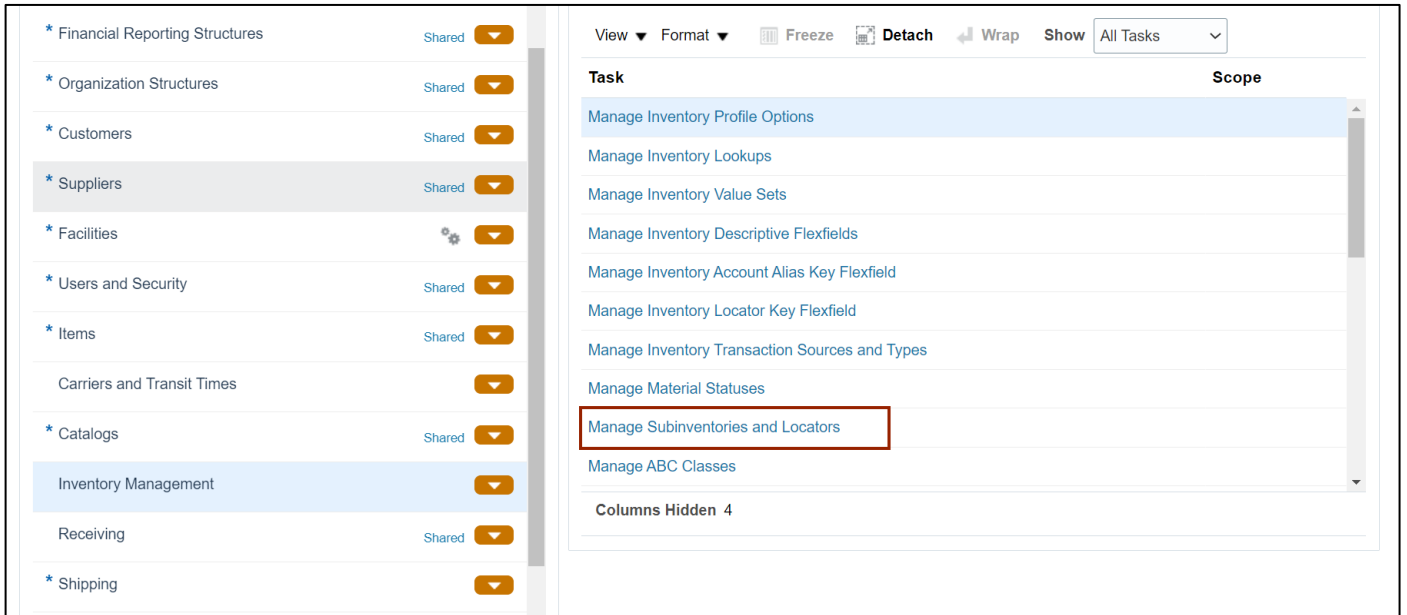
* Financial Reporting Structures Shared
* Organization Structures Shared
* Customers Shared
* Suppliers Shared
* Facilities
* Users and Security Shared
* Items Shared
Carriers and Transit Times
* Catalogs Shared
Inventory Management
Receiving Shared
* Shipping

View ▼ Format ▼ Freeze Detach Wrap Show All Tasks

| Task | Scope |
|---|---|
| Manage Inventory Profile Options | |
| Manage Inventory Lookups | |
| Manage Inventory Value Sets | |
| Manage Inventory Descriptive Flexfields | |
| Manage Inventory Account Alias Key Flexfield | |
| Manage Inventory Locator Key Flexfield | |
| Manage Inventory Transaction Sources and Types | |
| Manage Material Statuses | |
| Manage Subinventories and Locators | |
| Manage ABC Classes | |

Columns Hidden 4